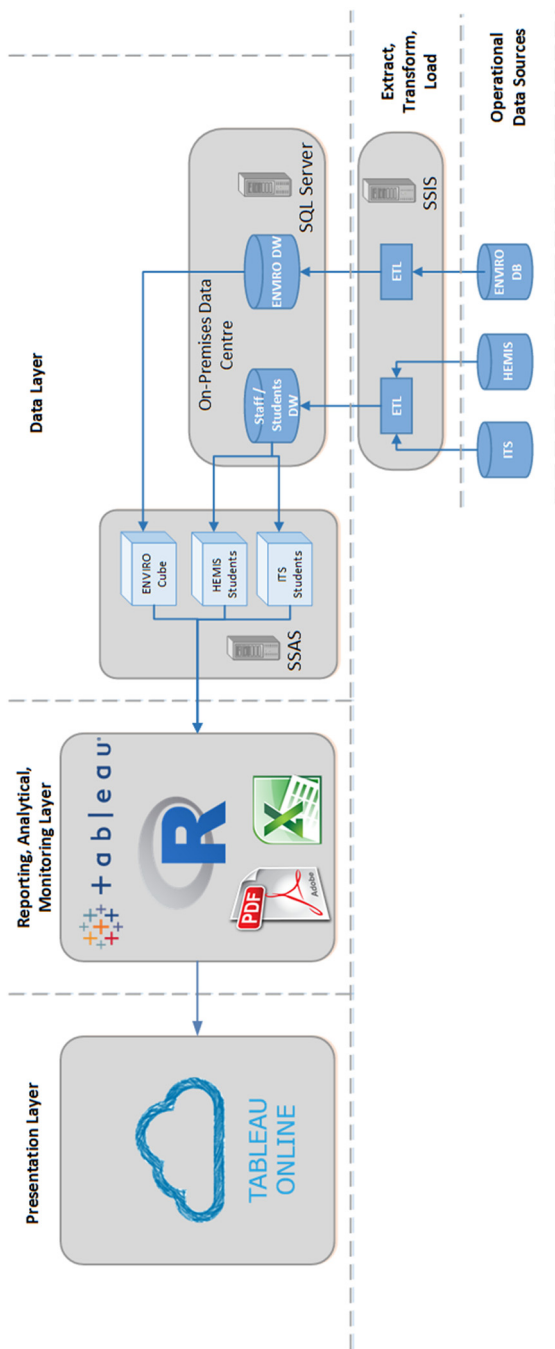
Operational Data Sources

Extract, Transform, Load

Data Layer

SSIS

ETL

ETL

ENVIRO DB

HEMIS

ITS

SQL Server

On-Premises Data Centre

ENVIRO DW

Staff / Students DW

SSAS

ENVIRO Cube

HEMIS Students

ITS Students

Reporting, Analytical, Monitoring Layer

+ a b | e a u

R

PDF

Adobe

X

Presentation Layer

TABLEAU ONLINE